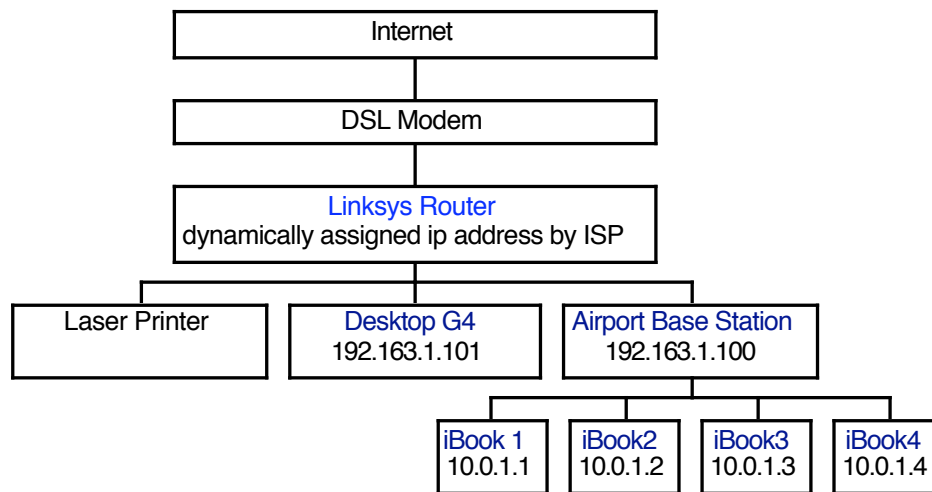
Internet

DSL Modem

Linksys Router
dynamically assigned ip address by ISP

Laser Printer

Desktop G4
192.163.1.101

Airport Base Station
192.163.1.100

iBook 1
10.0.1.1

iBook2
10.0.1.2

iBook3
10.0.1.3

iBook4
10.0.1.4